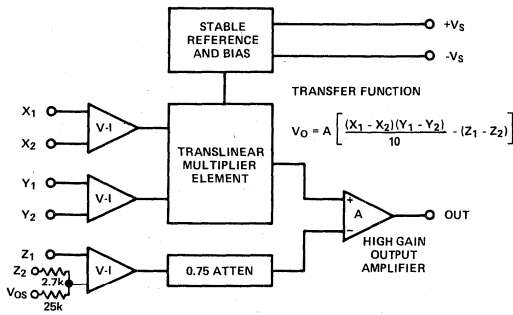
STABLE REFERENCE AND BIAS

$+V_S$

$-V_S$

TRANSFER FUNCTION

$V_O = A\left[\frac{(X_1 - X_2)(Y_1 - Y_2)}{10} - (Z_1 - Z_2)\right]$

$X_1$

$X_2$

V-I

TRANSLINEAR MULTIPLIER ELEMENT

$Y_1$

$Y_2$

V-I

+

A

−

OUT

$Z_1$

$Z_2$

2.7k

$V_{OS}$

25k

V-I

0.75 ATTEN

HIGH GAIN OUTPUT AMPLIFIER